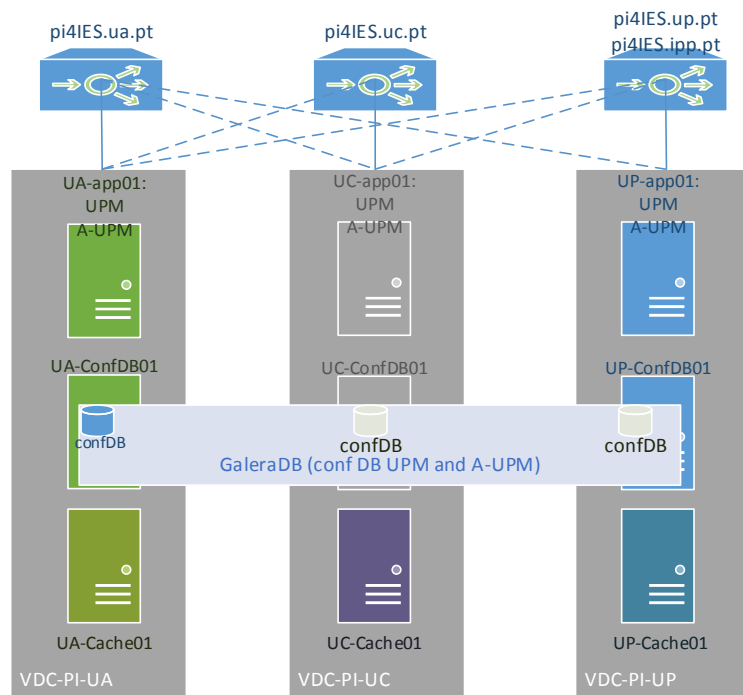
pi4IES.ua.pt

pi4IES.uc.pt

pi4IES.up.pt
pi4IES.ipp.pt

UA-app01:
UPM
A-UPM

UC-app01:
UPM
A-UPM

UP-app01:
UPM
A-UPM

UA-ConfDB01

UC-ConfDB01

UP-ConfDB01

confDB

confDB

confDB

GaleraDB (conf DB UPM and A-UPM)

UA-Cache01

UC-Cache01

UP-Cache01

VDC-PI-UA

VDC-PI-UC

VDC-PI-UP